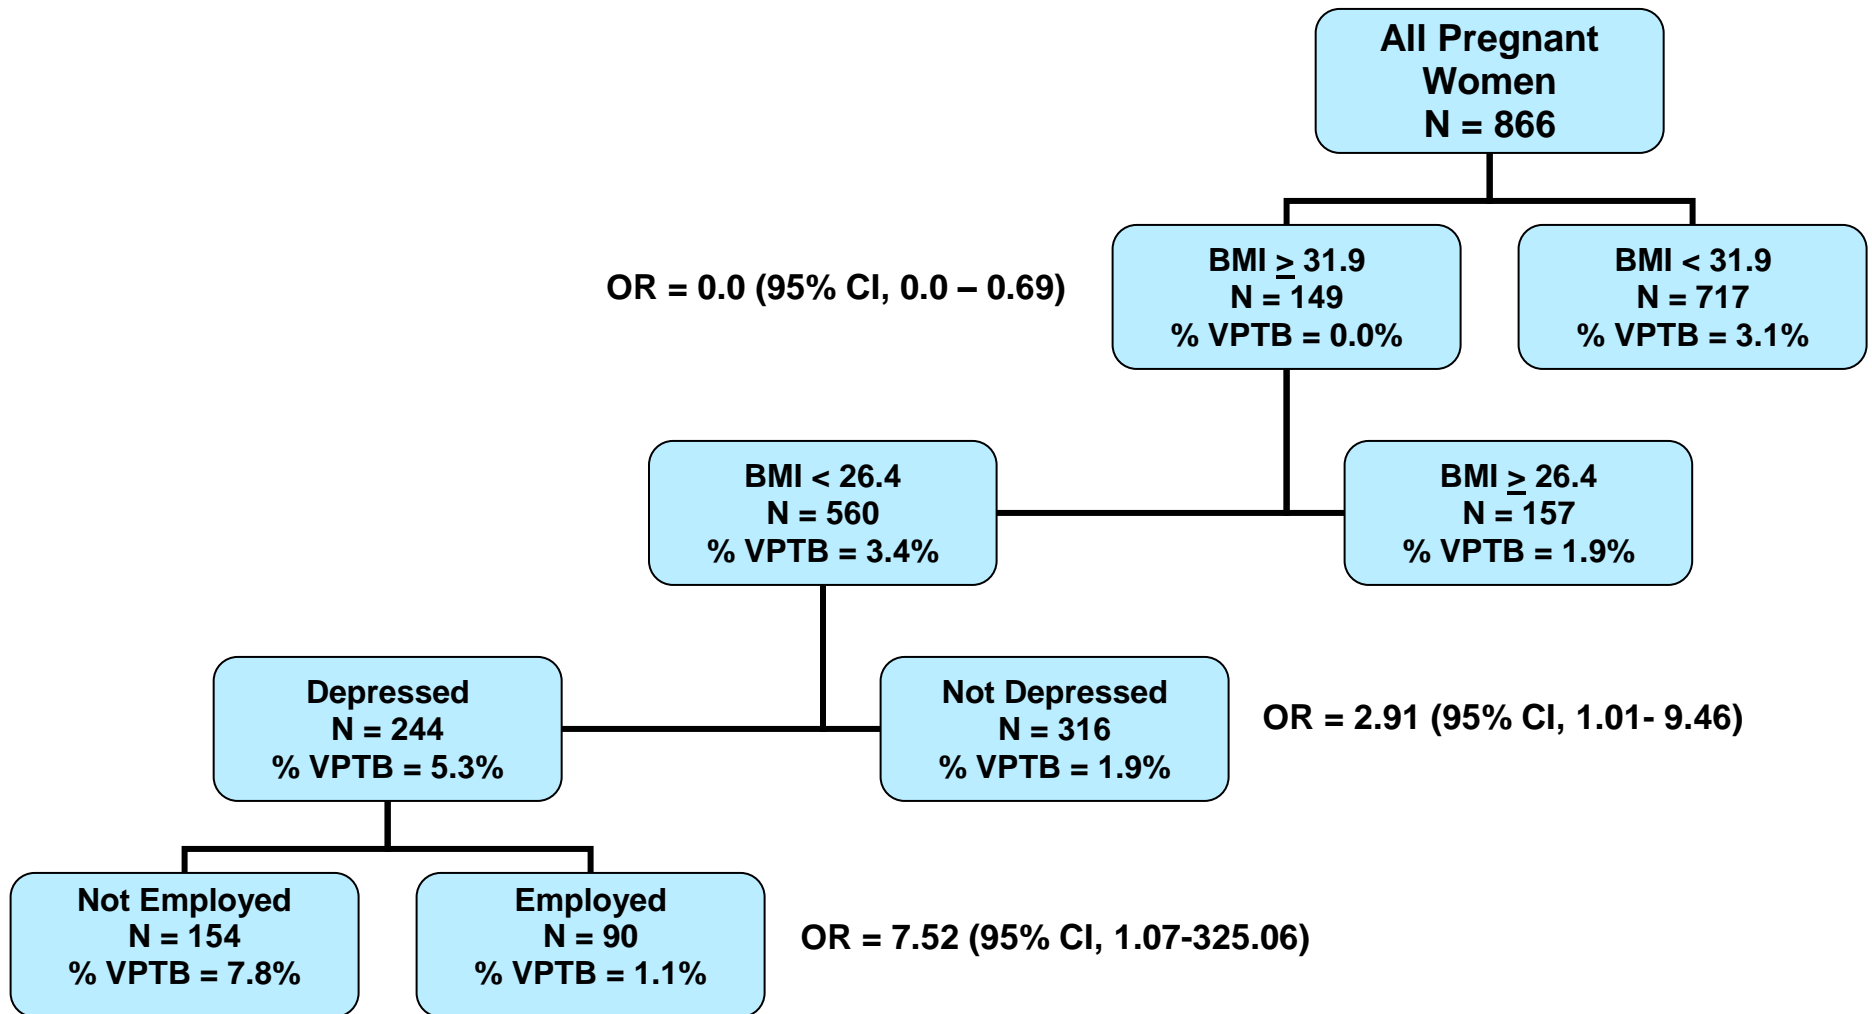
All Pregnant Women
N = 866

OR = 0.0 (95% CI, 0.0 – 0.69)

BMI $\geq$ 31.9
N = 149
% VPTB = 0.0%

BMI < 31.9
N = 717
% VPTB = 3.1%

BMI < 26.4
N = 560
% VPTB = 3.4%

BMI $\geq$ 26.4
N = 157
% VPTB = 1.9%

Depressed
N = 244
% VPTB = 5.3%

Not Depressed
N = 316
% VPTB = 1.9%

OR = 2.91 (95% CI, 1.01- 9.46)

Not Employed
N = 154
% VPTB = 7.8%

Employed
N = 90
% VPTB = 1.1%

OR = 7.52 (95% CI, 1.07-325.06)